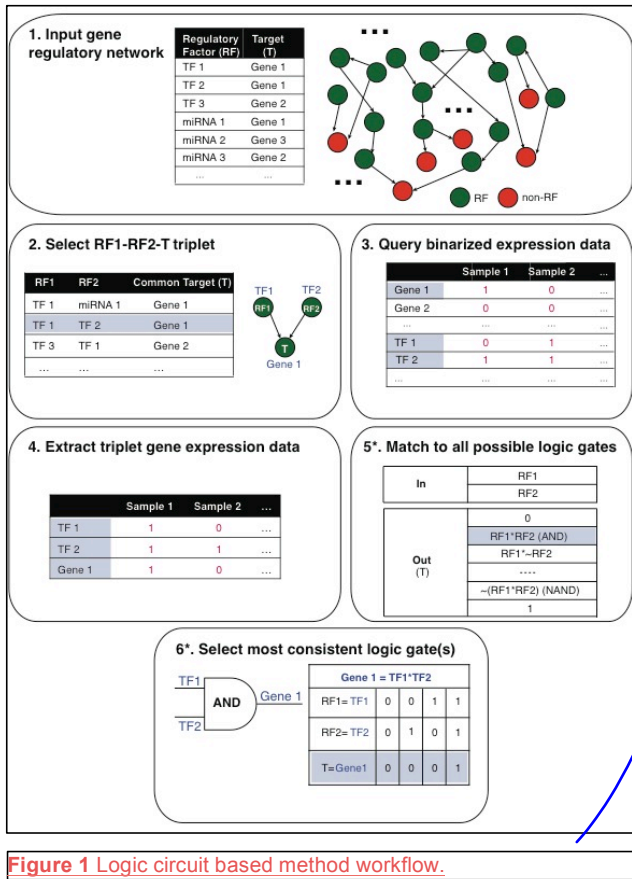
1. Input gene regulatory network

| Regulatory Factor (RF) | Target (T) |
|---|---|
| TF 1 | Gene 1 |
| TF 2 | Gene 1 |
| TF 3 | Gene 2 |
| miRNA 1 | Gene 1 |
| miRNA 2 | Gene 3 |
| miRNA 3 | Gene 2 |
| ... | ... |

...
...
...
RF
non-RF

2. Select RF1-RF2-T triplet

| RF1 | RF2 | Common Target (T) |
|---|---|---|
| TF 1 | miRNA 1 | Gene 1 |
| TF 1 | TF 2 | Gene 1 |
| TF 3 | TF 1 | Gene 2 |
| ... | ... | ... |

TF1
TF2
RF1
RF2
T
Gene 1

3. Query binarized expression data

| | Sample 1 | Sample 2 | ... |
|---|---|---|---|
| Gene 1 | 1 | 0 | ... |
| Gene 2 | 0 | 0 | ... |
| ... | ... | ... | ... |
| TF 1 | 0 | 1 | ... |
| TF 2 | 1 | 1 | ... |
| ... | ... | ... | ... |

4. Extract triplet gene expression data

| | Sample 1 | Sample 2 | ... |
|---|---|---|---|
| TF 1 | 1 | 0 | ... |
| TF 2 | 1 | 1 | ... |
| Gene 1 | 1 | 0 | ... |

5*. Match to all possible logic gates

| In | RF1 |
|---|---|
| | RF2 |
| Out (T) | 0 |
| | RF1*RF2 (AND) |
| | RF1*~RF2 |
| | ..... |
| | ~(RF1*RF2) (NAND) |
| | 1 |

6*. Select most consistent logic gate(s)

TF1
AND
Gene 1
TF2

| Gene 1 = TF1*TF2 | | | | |
|---|---|---|---|---|
| RF1= TF1 | 0 | 0 | 1 | 1 |
| RF2= TF2 | 0 | 1 | 0 | 1 |
| T=Gene1 | 0 | 0 | 0 | 1 |

Figure 1 Logic circuit based method workflow.